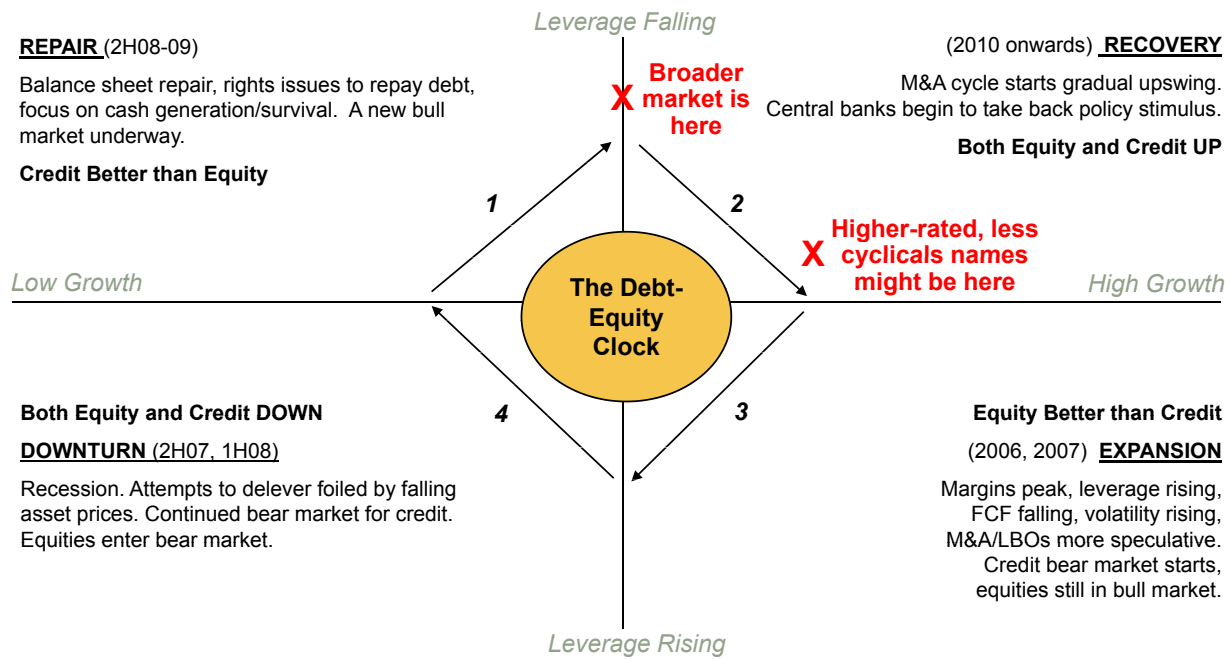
Leverage Falling

REPAIR (2H08-09)

Balance sheet repair, rights issues to repay debt, focus on cash generation/survival. A new bull market underway.

Credit Better than Equity

X Broader market is here

(2010 onwards) RECOVERY

M&A cycle starts gradual upswing. Central banks begin to take back policy stimulus.

Both Equity and Credit UP

1

2

X Higher-rated, less cyclicals names might be here

Low Growth

The Debt-Equity Clock

High Growth

Both Equity and Credit DOWN

4

3

Equity Better than Credit

DOWNTURN (2H07, 1H08)

Recession. Attempts to delever foiled by falling asset prices. Continued bear market for credit. Equities enter bear market.

(2006, 2007) EXPANSION

Margins peak, leverage rising, FCF falling, volatility rising, M&A/LBOs more speculative. Credit bear market starts, equities still in bull market.

Leverage Rising